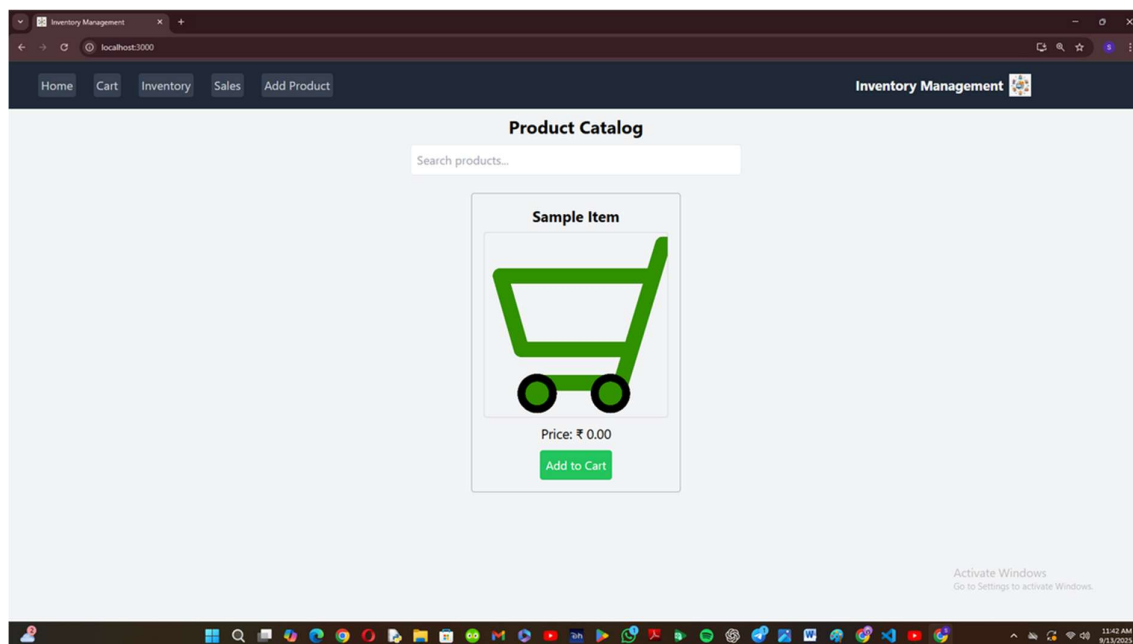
Inventory Management
localhost:3000

Home Cart Inventory Sales Add Product

Inventory Management

Product Catalog

Search products...

Sample Item

Price: ₹ 0.00

Add to Cart

Activate Windows
Go to Settings to activate Windows.

11:42 AM
9/13/2025